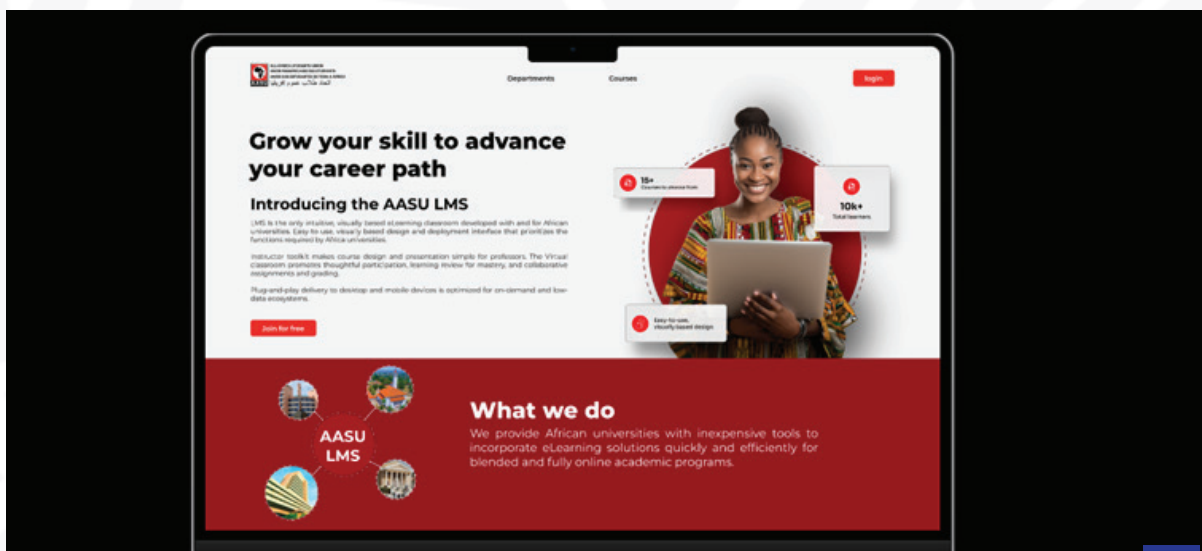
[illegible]

Departments

Courses

login

Grow your skill to advance your career path

Introducing the AASU LMS

LMS is the only intuitive, visually based eLearning classroom developed with and for African universities. Easy to use, visually based design and deployment interface that prioritizes the functions required by Africa universities.

Instructor toolkit makes course design and presentation simple for professors. The Virtual classroom promotes thoughtful participation, learning review for mastery, and collaborative assignments and grading.

Plug-and-play delivery to desktop and mobile devices is optimized for on-demand and low-data ecosystems.

Join for free

15+
Courses to choose from

10k+
Total learners

Easy-to-use, visually based design

AASU LMS

What we do

We provide African universities with inexpensive tools to incorporate eLearning solutions quickly and efficiently for blended and fully online academic programs.